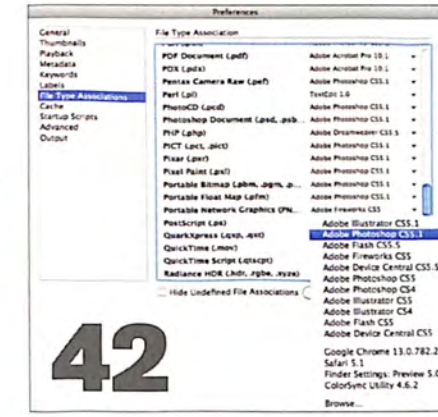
Preferences

General
Thumbnails
Playback
Metadata
Keywords
Labels
File Type Associations
Cache
Startup Scripts
Advanced
Output

File Type Association

| | |
|---|---|
| PDF Document (.pdf) | Adobe Acrobat Pro 10.1 |
| PDX (.pdx) | Adobe Acrobat Pro 10.1 |
| Pentax Camera Raw (.pef) | Adobe Photoshop CS5.1 |
| Perl (.pl) | TextEdit 1.6 |
| PhotoCD (.pcd) | Adobe Photoshop CS5.1 |
| Photoshop Document (.psd, .psb... | Adobe Photoshop CS5.1 |
| PHP (.php) | Adobe Dreamweaver CS5.5 |
| PICT (.pct, .pict) | Adobe Photoshop CS5.1 |
| Pixar (.pxr) | Adobe Photoshop CS5.1 |
| Pixel Paint (.pxl) | Adobe Photoshop CS5.1 |
| Portable Bitmap (.pbm, .pgm, .p... | Adobe Photoshop CS5.1 |
| Portable Float Map (.pfm) | Adobe Photoshop CS5.1 |
| Portable Network Graphics (PN... | Adobe Fireworks CS5 |
| PostScript (.ps) | |
| QuarkXpress (.qxp, .qxt) | |
| QuickTime (.mov) | |
| QuickTime Script (.qtscpt) | |
| Radiance HDR (.hdr, .rgbe, .xyze) | |

Adobe Illustrator CS5.1
Adobe Photoshop CS5.1
Adobe Flash CS5.5
Adobe Fireworks CS5
Adobe Photoshop CS5
Adobe Device Central CS5.5
Adobe Photoshop CS5
Adobe Photoshop CS4
Adobe Illustrator CS5
Adobe Illustrator CS5
Adobe Flash CS5
Adobe Device Central CS5

Google Chrome 13.0.782.2
Safari 5.1
Finder Settings: Preview 5.0
ColorSync Utility 4.6.2

Browse...

Hide Undefined File Associations

42